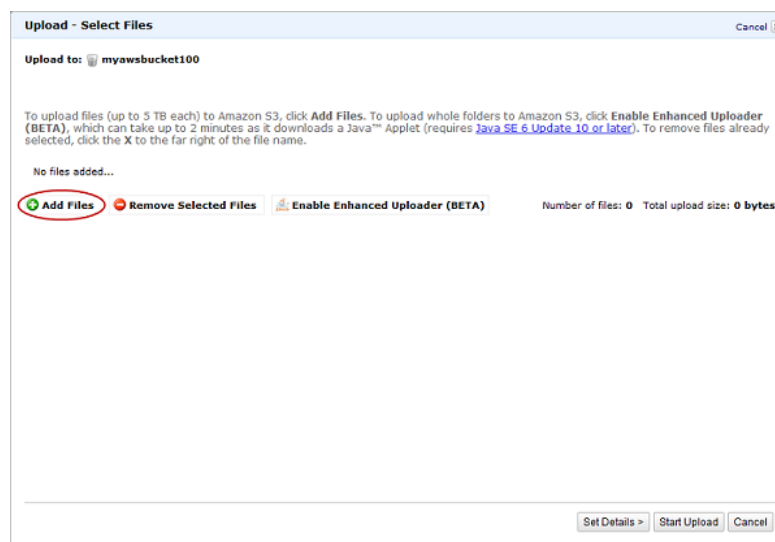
Upload - Select Files

Cancel

Upload to: myawsbucket100

To upload files (up to 5 TB each) to Amazon S3, click **Add Files**. To upload whole folders to Amazon S3, click **Enable Enhanced Uploader (BETA)**, which can take up to 2 minutes as it downloads a Java™ Applet (requires Java SE 6 Update 10 or later). To remove files already selected, click the **X** to the far right of the file name.

No files added...

Add Files

Remove Selected Files

Enable Enhanced Uploader (BETA)

Number of files: 0 Total upload size: 0 bytes

Set Details >

Start Upload

Cancel